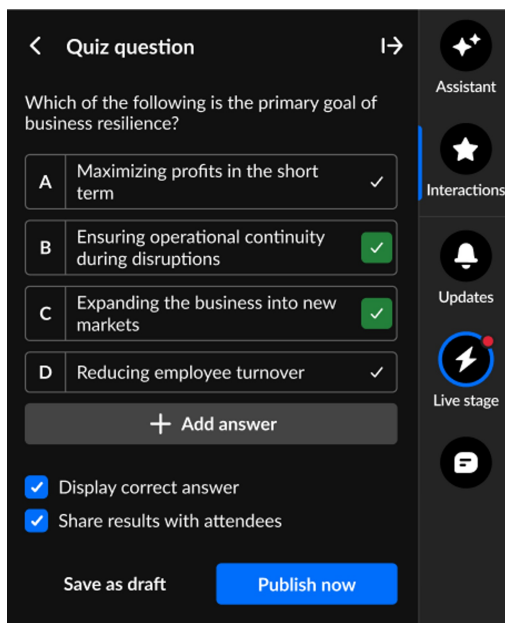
Quiz question

Which of the following is the primary goal of business resilience?

| | |
|---|---|
| A | Maximizing profits in the short term |
| B | Ensuring operational continuity during disruptions |
| C | Expanding the business into new markets |
| D | Reducing employee turnover |

+ Add answer

Display correct answer
Share results with attendees

Save as draft
Publish now

Assistant
Interactions
Updates
Live stage